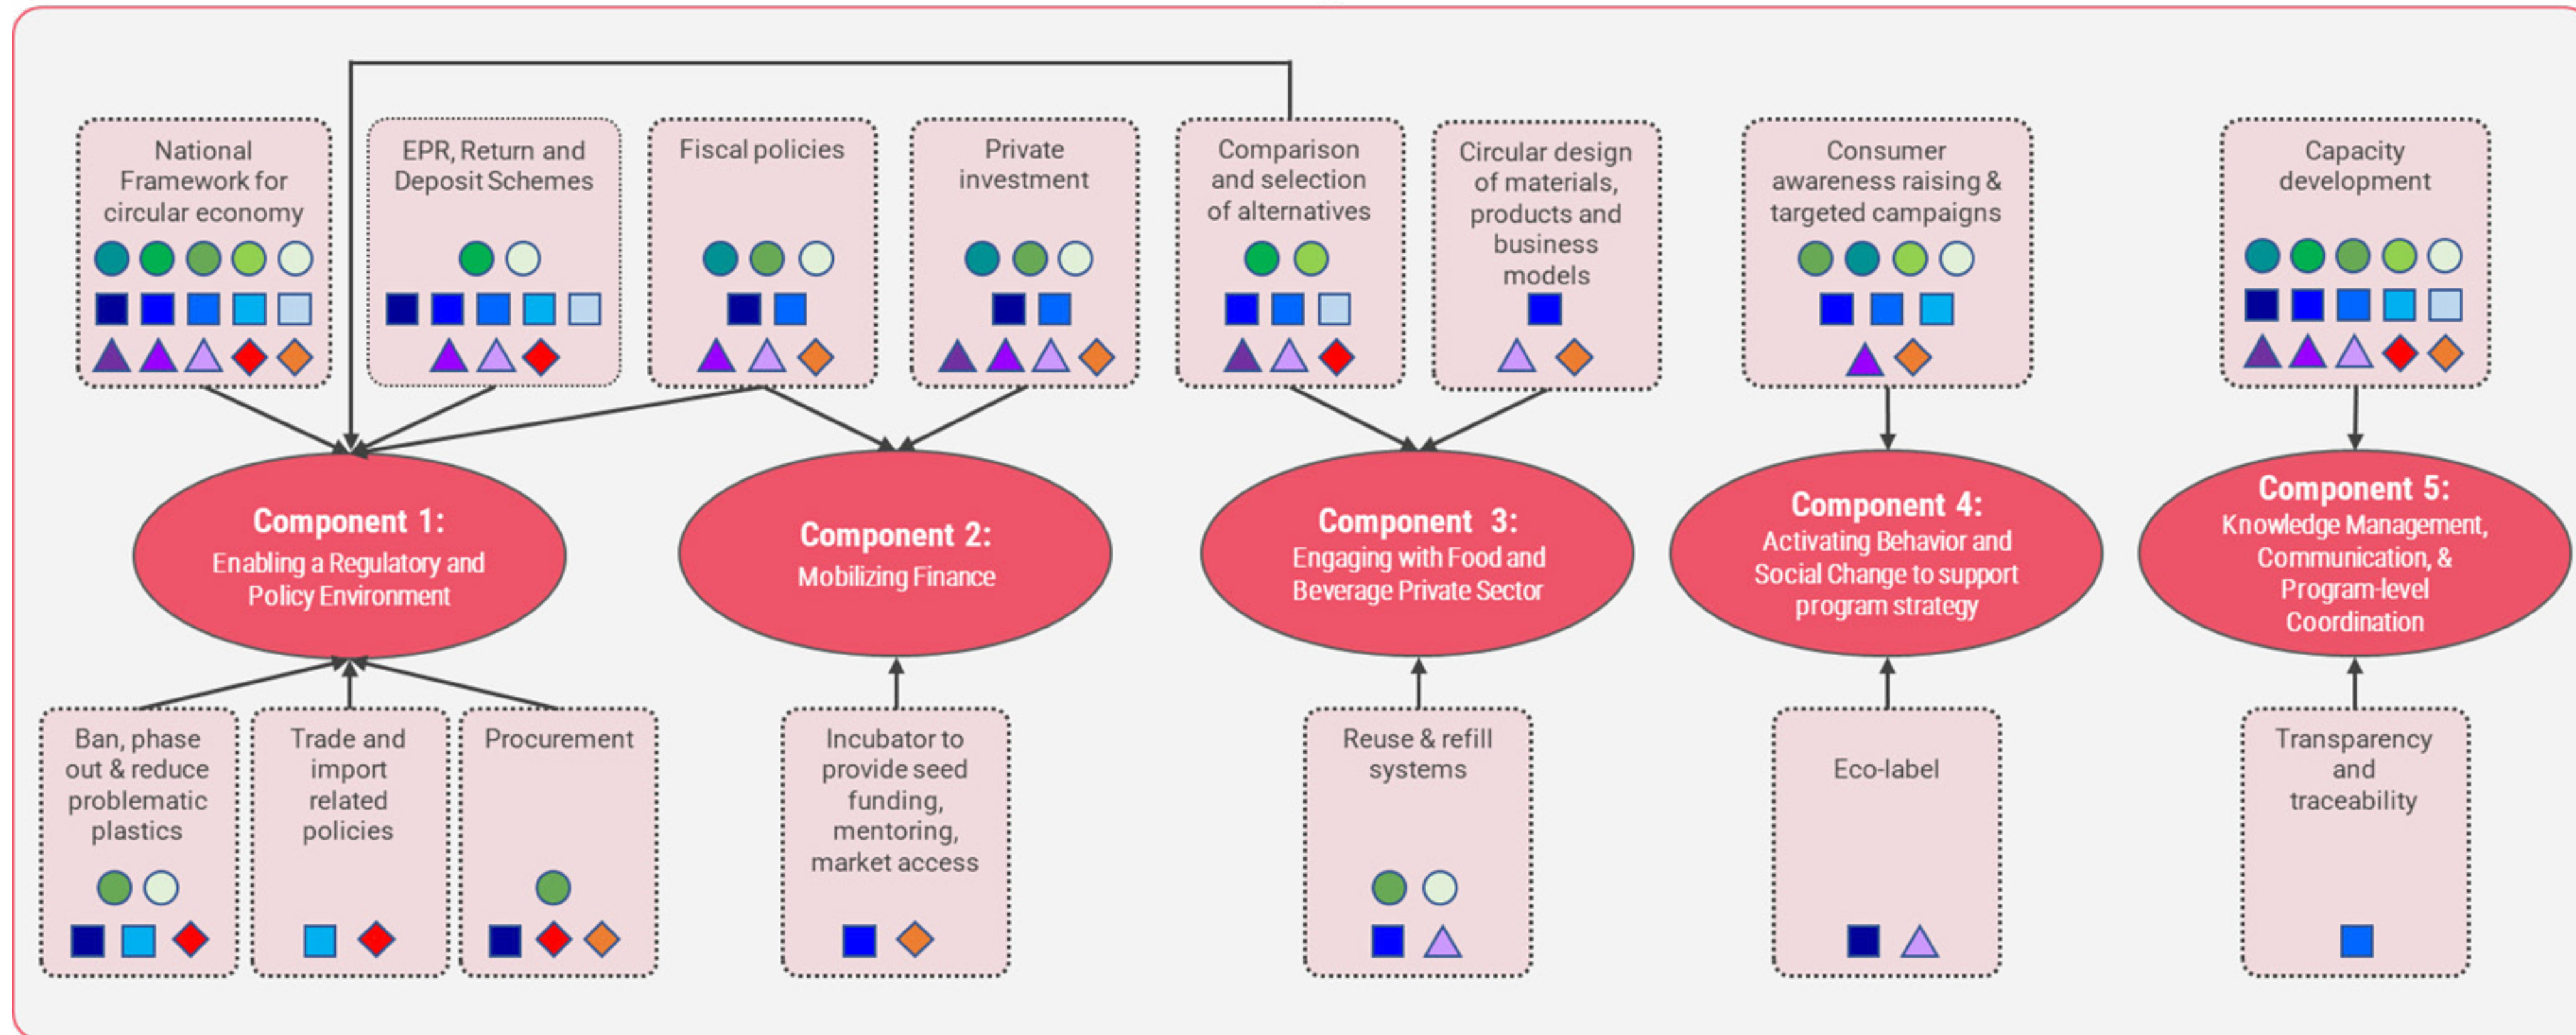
National Framework for circular economy

EPR, Return and Deposit Schemes

Fiscal policies

Private investment

Comparison and selection of alternatives

Circular design of materials, products and business models

Consumer awareness raising & targeted campaigns

Capacity development

Component 1: Enabling a Regulatory and Policy Environment

Component 2: Mobilizing Finance

Component 3: Engaging with Food and Beverage Private Sector

Component 4: Activating Behavior and Social Change to support program strategy

Component 5: Knowledge Management, Communication, & Program-level Coordination

Ban, phase out & reduce problematic plastics

Trade and import related policies

Procurement

Incubator to provide seed funding, mentoring, market access

Reuse & refill systems

Eco-label

Transparency and traceability